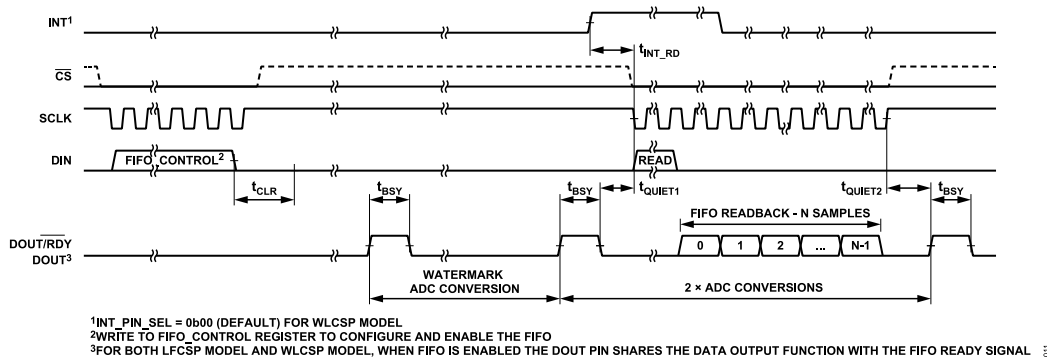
INT$^1$

$t_{INT\_RD}$

$\overline{CS}$

SCLK

DIN

FIFO_CONTROL$^2$

READ

$t_{CLR}$

$t_{BSY}$

$t_{BSY}$

$t_{QUIET1}$

$t_{QUIET2}$

$t_{BSY}$

FIFO READBACK - N SAMPLES

DOUT/$\overline{RDY}$
DOUT$^3$

0 1 2 ... N-1

WATERMARK
ADC CONVERSION

2 × ADC CONVERSIONS

$^1$INT_PIN_SEL = 0b00 (DEFAULT) FOR WLCSP MODEL
$^2$WRITE TO FIFO_CONTROL REGISTER TO CONFIGURE AND ENABLE THE FIFO
$^3$FOR BOTH LFCSP MODEL AND WLCSP MODEL, WHEN FIFO IS ENABLED THE DOUT PIN SHARES THE DATA OUTPUT FUNCTION WITH THE FIFO READY SIGNAL